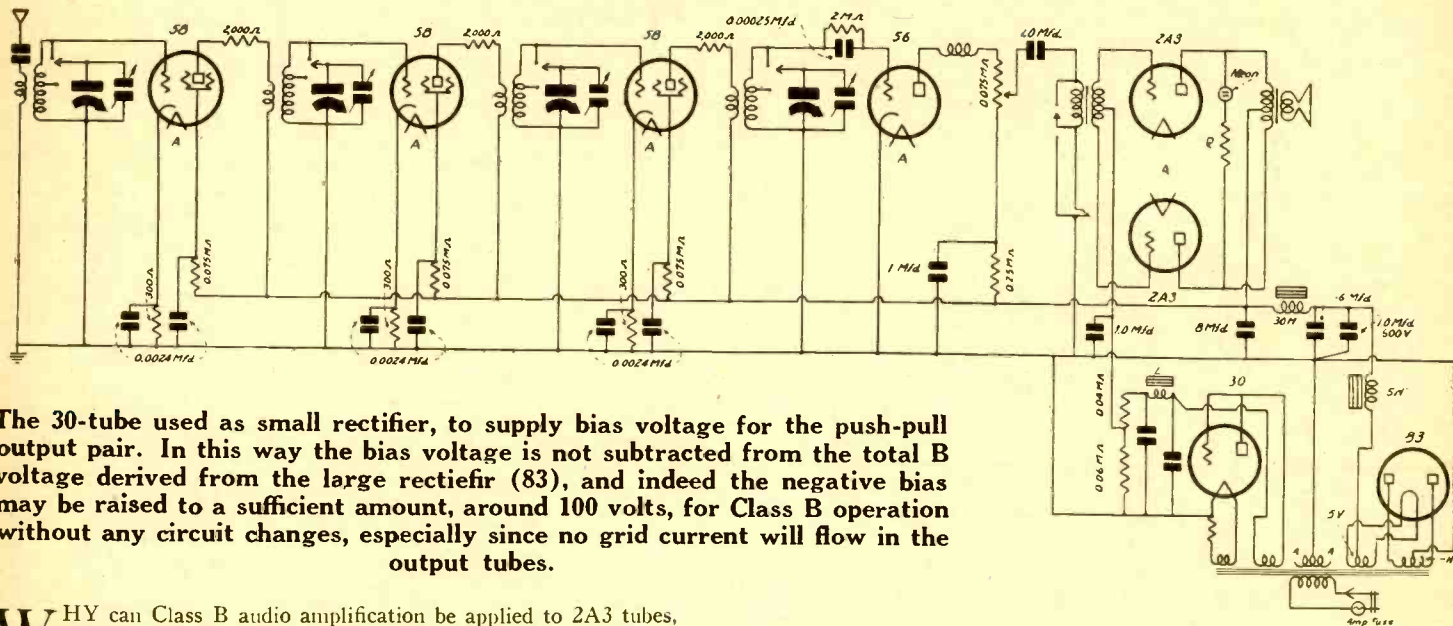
58 2,000 Ω 58 2,000 Ω 58 2,000 Ω 0.00025 Mfd 2 MΩ 56 .01 Mfd 2A3

Neon

R

A A A A A

300 Ω 0.075 MΩ 300 Ω 0.075 MΩ 300 Ω 0.075 MΩ 0.075 MΩ 1 Mfd 0.25 MΩ

2A3

0.0024 Mfd 0.0024 Mfd 0.0024 Mfd

1.0 Mfd 8 Mfd 30 H 6 Mfd 10 Mfd 500 V

0.04 MΩ L 30 5 H

0.06 MΩ 83

5 V

Amp Fuse

The 30-tube used as small rectifier, to supply bias voltage for the push-pull output pair. In this way the bias voltage is not subtracted from the total B voltage derived from the large rectiefir (83), and indeed the negative bias may be raised to a sufficient amount, around 100 volts, for Class B operation without any circuit changes, especially since no grid current will flow in the output tubes.

WHY can Class B audio amplification be applied to 2A3 tubes,